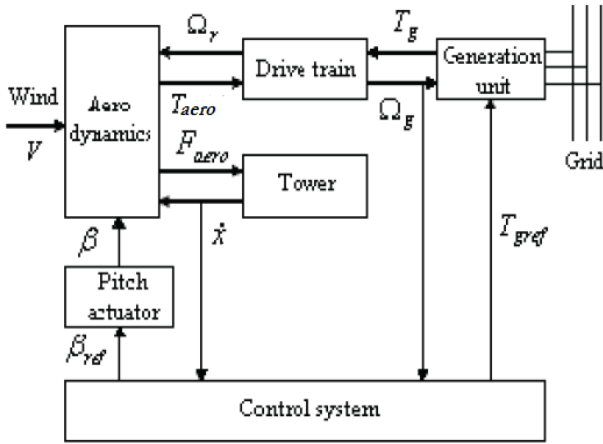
$\Omega_r$

$T_g$

Drive train

Generation unit

Wind

$V$

Aero dynamics

$T_{aero}$

$\Omega_g$

$F_{aero}$

Tower

Grid

$\beta$

$\dot{x}$

$T_{gref}$

Pitch actuator

$\beta_{ref}$

Control system